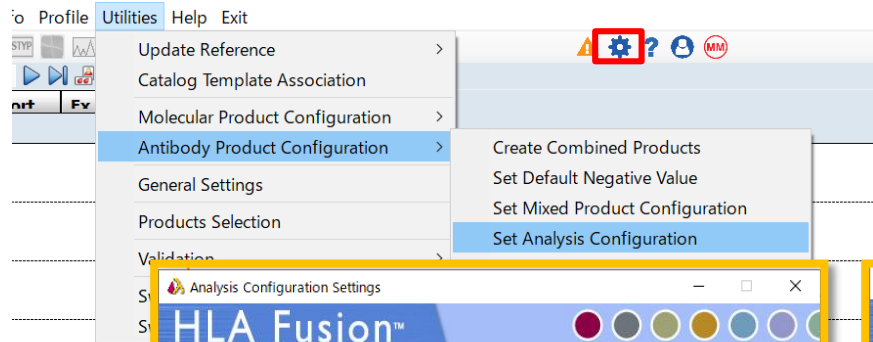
fo Profile Utilities Help Exit

STYP

ort Ex

Update Reference >
Catalog Template Association
Molecular Product Configuration >
Antibody Product Configuration >
General Settings
Products Selection
Validation >
S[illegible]
S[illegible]

Create Combined Products
Set Default Negative Value
Set Mixed Product Configuration
Set Analysis Configuration

MM

Analysis Configuration Settings
HLA Fusion™